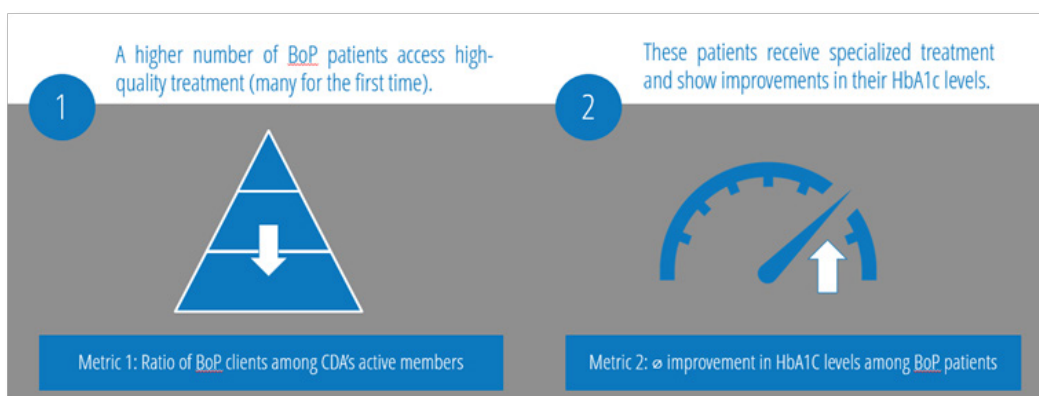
1

A higher number of BoP patients access high-quality treatment (many for the first time).

2

These patients receive specialized treatment and show improvements in their HbA1c levels.

Metric 1: Ratio of BoP clients among CDA's active members

Metric 2: ⌀ improvement in HbA1C levels among BoP patients